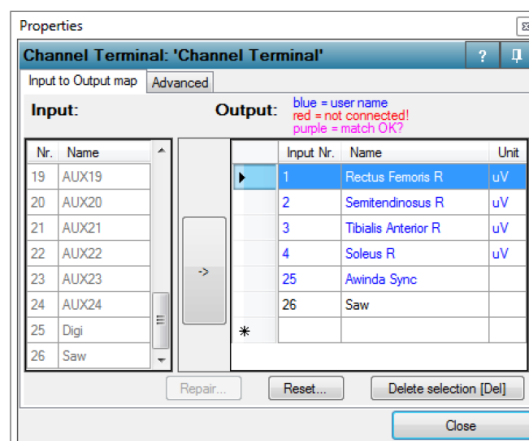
Properties

Channel Terminal: 'Channel Terminal'

?

Input to Output map | Advanced

Input:

Output:

blue = user name
red = not connected!
purple = match OK?

| Nr. | Name |
|---|---|
| 19 | AUX19 |
| 20 | AUX20 |
| 21 | AUX21 |
| 22 | AUX22 |
| 23 | AUX23 |
| 24 | AUX24 |
| 25 | Digi |
| 26 | Saw |

->

| | Input Nr. | Name | Unit |
|---|---|---|---|
| ▸ | 1 | Rectus Femoris R | uV |
| | 2 | Semitendinosus R | uV |
| | 3 | Tibialis Anterior R | uV |
| | 4 | Soleus R | uV |
| | 25 | Awinda Sync | |
| | 26 | Saw | |
| * | | | |

Repair...

Reset...

Delete selection [Del]

Close